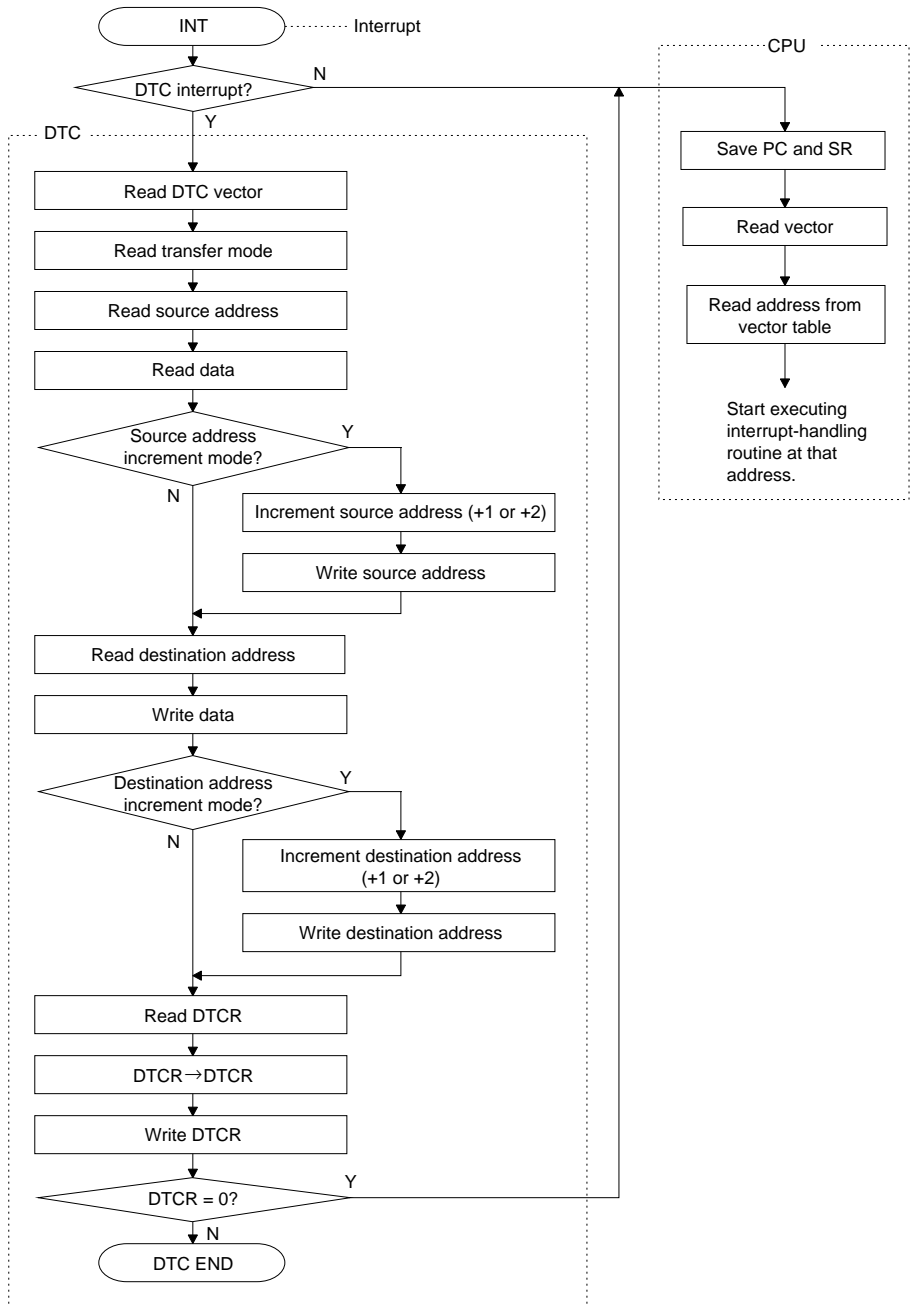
INT
Interrupt
DTC interrupt?
N
Y
DTC
CPU
Save PC and SR
Read vector
Read address from vector table
Start executing interrupt-handling routine at that address.
Read DTC vector
Read transfer mode
Read source address
Read data
Source address increment mode?
Y
N
Increment source address (+1 or +2)
Write source address
Read destination address
Write data
Destination address increment mode?
Y
N
Increment destination address (+1 or +2)
Write destination address
Read DTCR
DTCR→DTCR
Write DTCR
DTCR = 0?
Y
N
DTC END